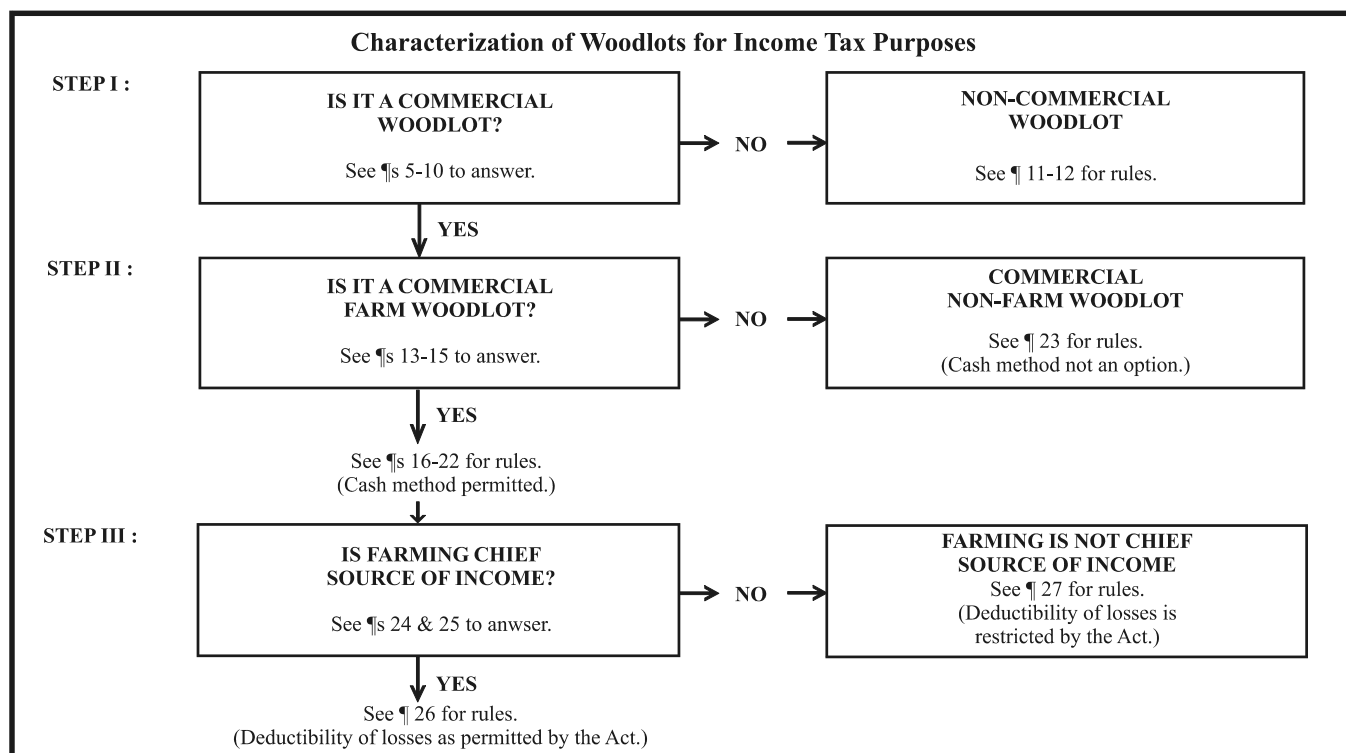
Characterization of Woodlots for Income Tax Purposes

STEP I :

IS IT A COMMERCIAL WOODLOT?

See ¶s 5-10 to answer.

NO

NON-COMMERCIAL WOODLOT

See ¶ 11-12 for rules.

YES

STEP II :

IS IT A COMMERCIAL FARM WOODLOT?

See ¶s 13-15 to answer.

NO

COMMERCIAL NON-FARM WOODLOT

See ¶ 23 for rules. (Cash method not an option.)

YES

See ¶s 16-22 for rules. (Cash method permitted.)

STEP III :

IS FARMING CHIEF SOURCE OF INCOME?

See ¶s 24 & 25 to anwser.

NO

FARMING IS NOT CHIEF SOURCE OF INCOME

See ¶ 27 for rules. (Deductibility of losses is restricted by the Act.)

YES

See ¶ 26 for rules. (Deductibility of losses as permitted by the Act.)